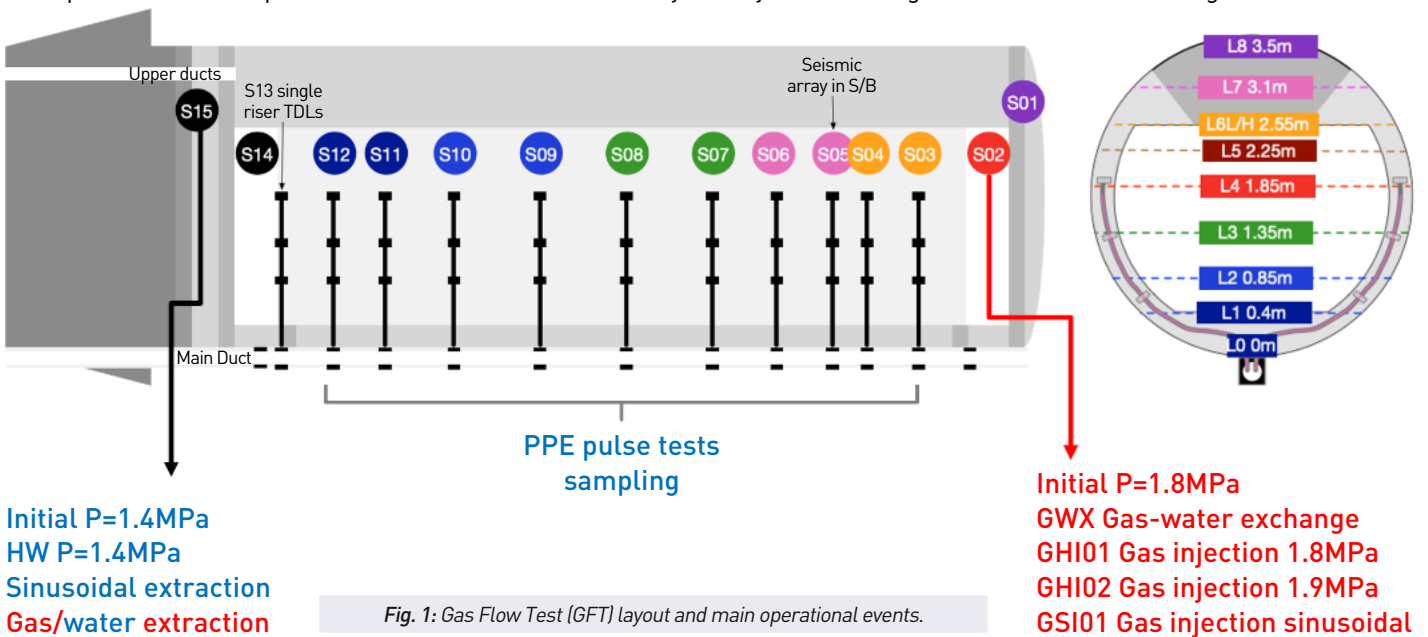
Upper ducts

S15

S13 single riser TDLs

S14 S12 S11 S10 S09 S08 S07 S06 S05 S04 S03 S02

Seismic array in S/B

S01

Main Duct

PPE pulse tests sampling

Initial P=1.4MPa
HW P=1.4MPa
Sinusoidal extraction
Gas/water extraction

Initial P=1.8MPa
GWX Gas-water exchange
GHI01 Gas injection 1.8MPa
GHI02 Gas injection 1.9MPa
GSI01 Gas injection sinusoidal

L8 3.5m
L7 3.1m
L6L/H 2.55m
L5 2.25m
L4 1.85m
L3 1.35m
L2 0.85m
L1 0.4m
L0 0m

*Fig. 1: Gas Flow Test (GFT) layout and main operational events.*